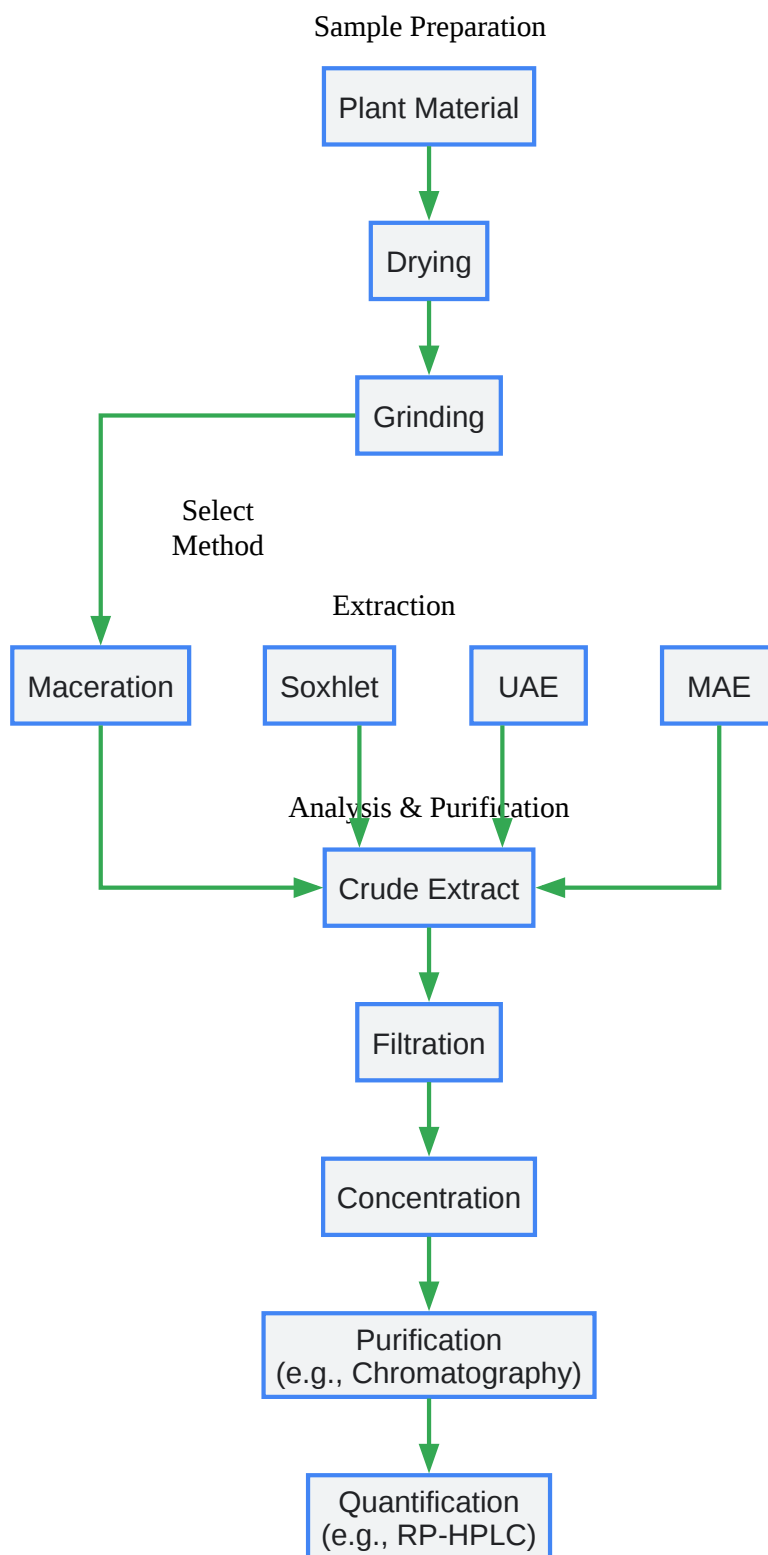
Sample Preparation

Plant Material

Drying

Grinding

Select Method

Extraction

Maceration

Soxhlet

UAE

MAE

Analysis & Purification

Crude Extract

Filtration

Concentration

Purification (e.g., Chromatography)

Quantification (e.g., RP-HPLC)